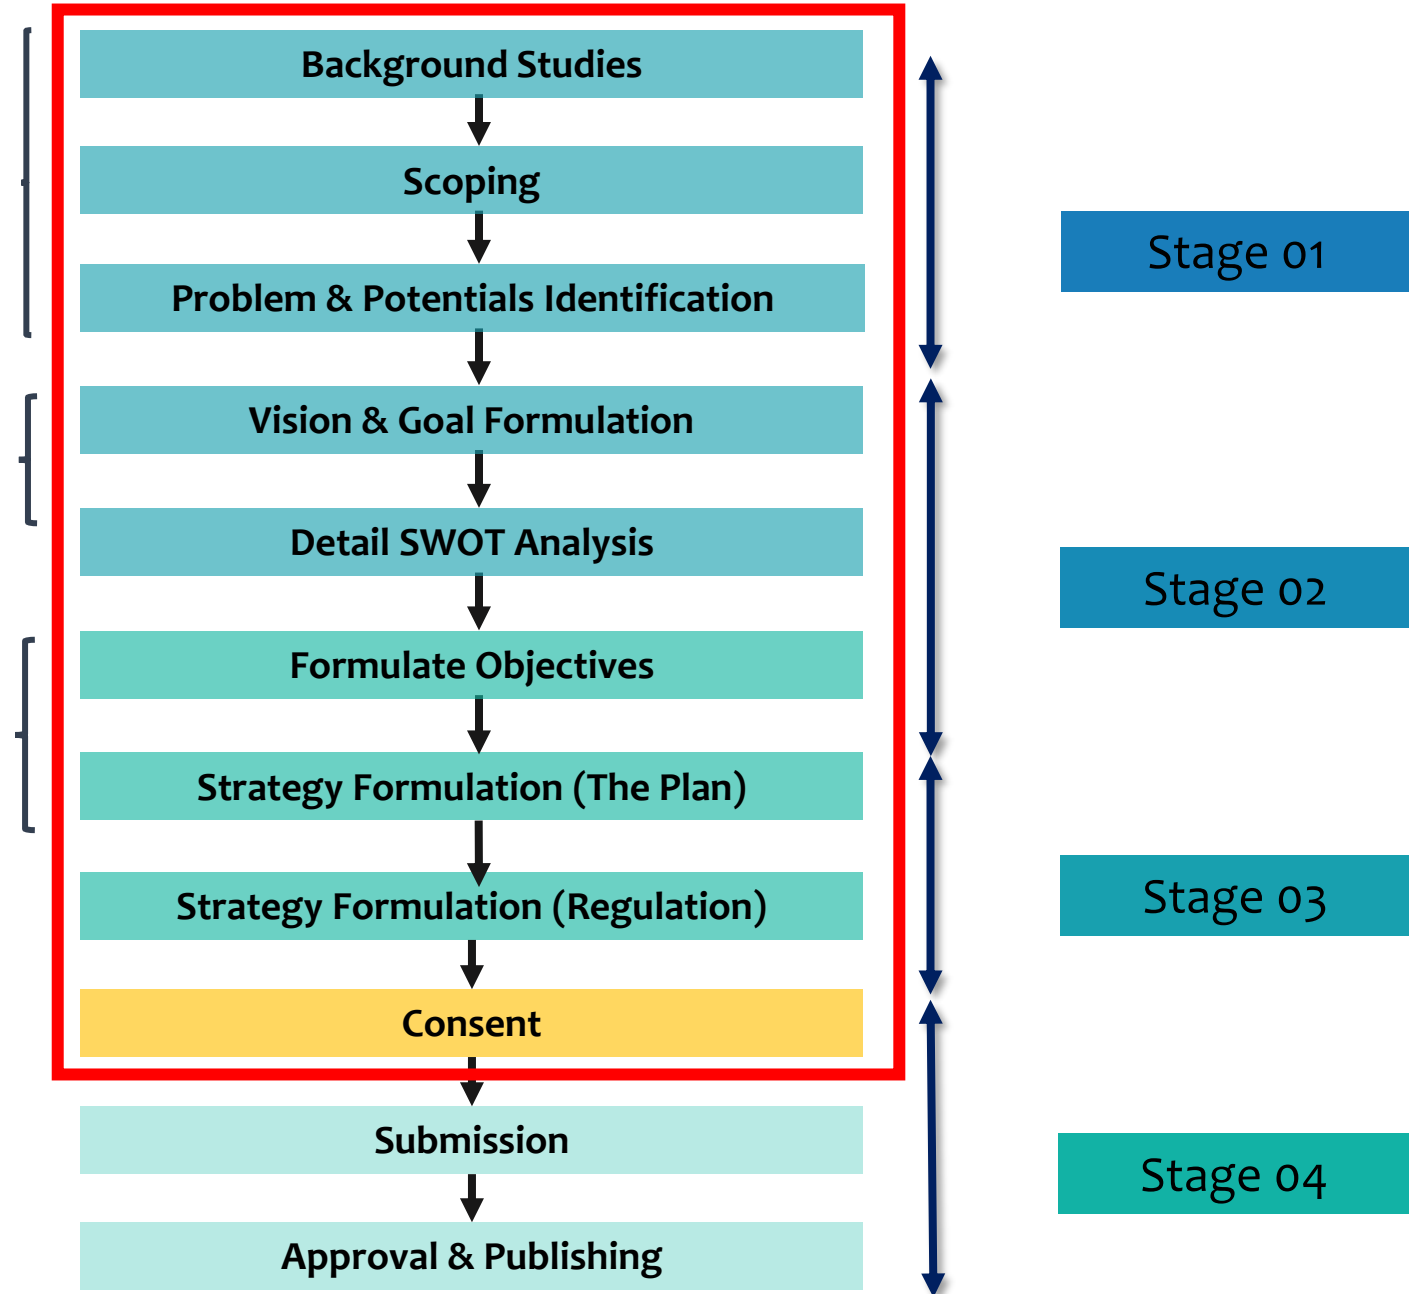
Background Studies

Scoping

Problem & Potentials Identification

Vision & Goal Formulation

Detail SWOT Analysis

Formulate Objectives

Strategy Formulation (The Plan)

Strategy Formulation (Regulation)

Consent

Submission

Approval & Publishing

Stage 01

Stage 02

Stage 03

Stage 04